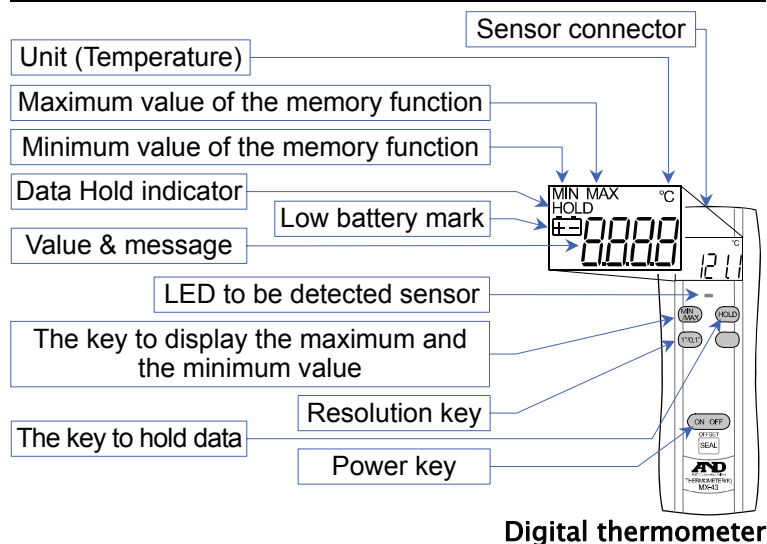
Sensor connector

Unit (Temperature)

Maximum value of the memory function

Minimum value of the memory function

Data Hold indicator

Low battery mark

Value & message

LED to be detected sensor

The key to display the maximum and the minimum value

Resolution key

The key to hold data

Power key

MIN MAX
HOLD
°C
8888

°C
121.1

MIN /MAX
HOLD
1°,0.1°

ON OFF
OFFSET
SEAL

A&D
THERMOMETER(K)
MX-43

Digital thermometer